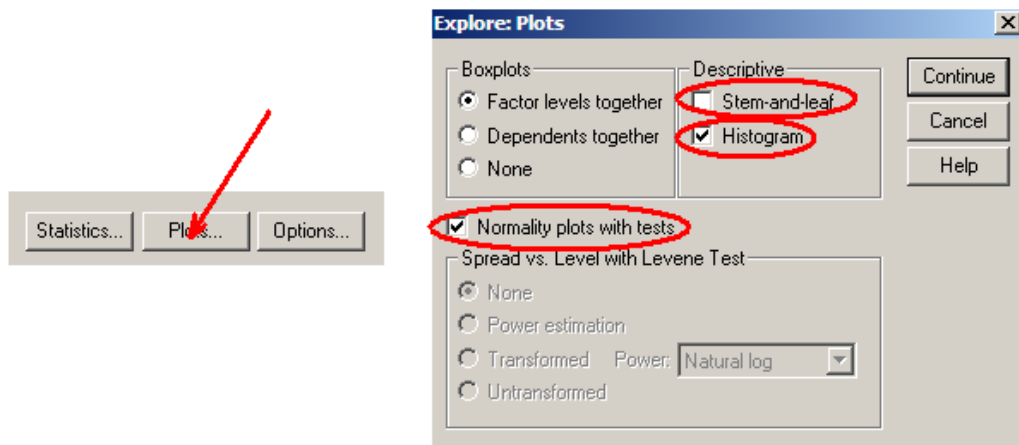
Statistics... Plots... Options...

Explore: Plots

Boxplots
Factor levels together
Dependents together
None

Descriptive
Stem-and-leaf
Histogram

Continue
Cancel
Help

Normality plots with tests

Spread vs. Level with Levene Test
None
Power estimation
Transformed Power: Natural log
Untransformed